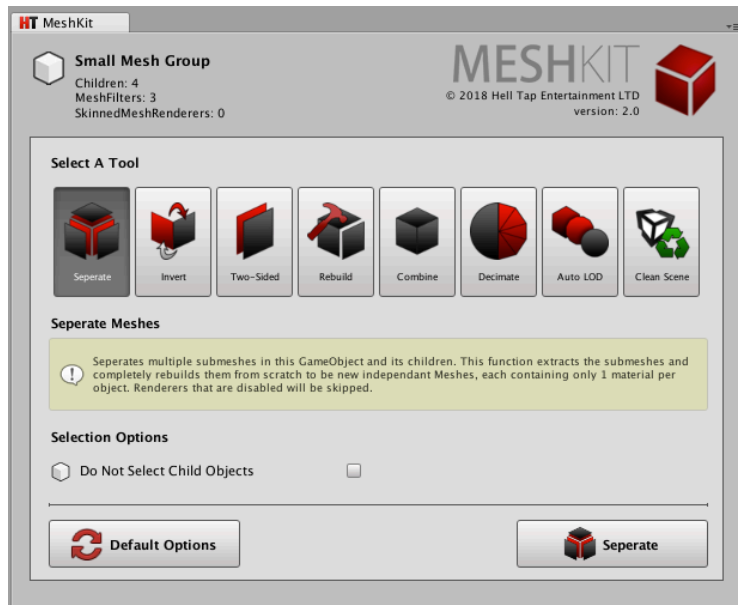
HT MeshKit

Small Mesh Group
Children: 4
MeshFilters: 3
SkinnedMeshRenderers: 0

MESHKIT
© 2018 Hell Tap Entertainment LTD
version: 2.0

Select A Tool

Seperate
Invert
Two-Sided
Rebuild
Combine
Decimate
Auto LOD
Clean Scene

Seperate Meshes

Seperates multiple submeshes in this GameObject and its children. This function extracts the submeshes and completely rebuilds them from scratch to be new independant Meshes, each containing only 1 material per object. Renderers that are disabled will be skipped.

Selection Options

Do Not Select Child Objects

Default Options

Seperate